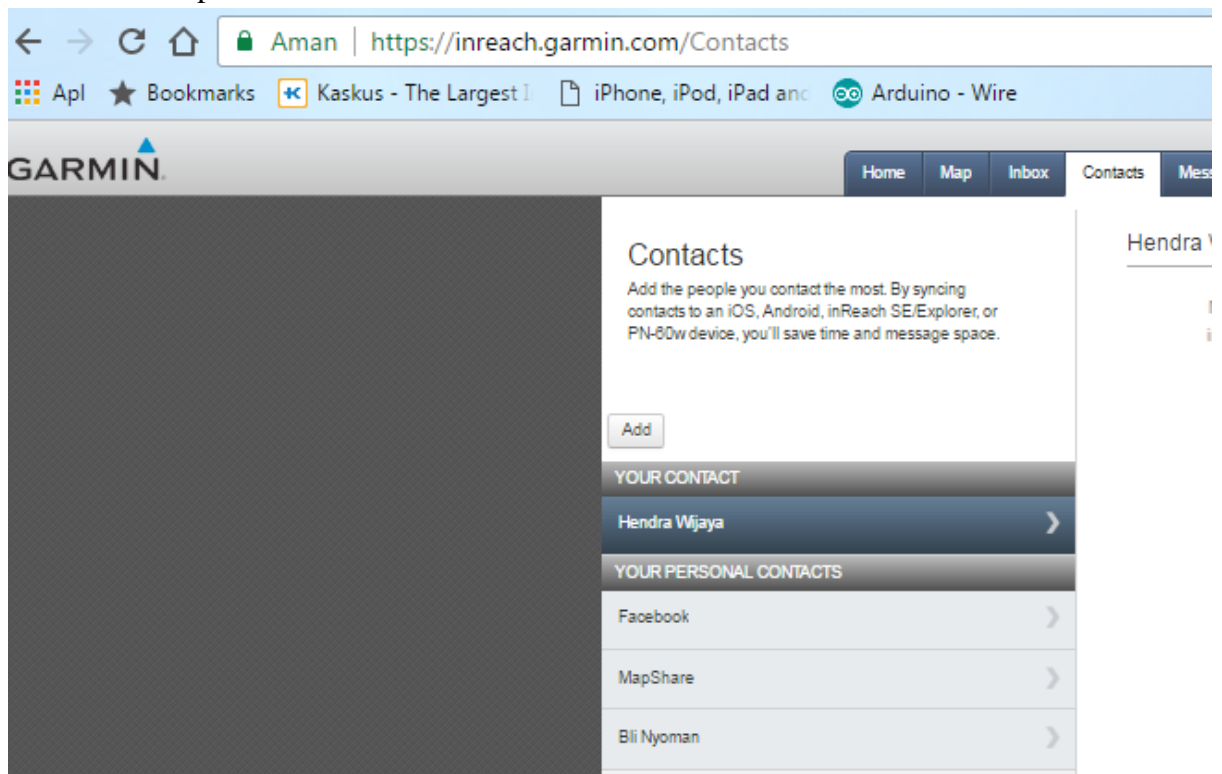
Aman | https://inreach.garmin.com/Contacts

Apl Bookmarks Kaskus - The Largest I iPhone, iPod, iPad anc Arduino - Wire

GARMIN.

Home Map Inbox Contacts Mess

Contacts

Add the people you contact the most. By syncing contacts to an iOS, Android, inReach SE/Explorer, or PN-60w device, you'll save time and message space.

Add

YOUR CONTACT

Hendra Wijaya

YOUR PERSONAL CONTACTS

Facebook

MapShare

Bli Nyoman

Hendra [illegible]